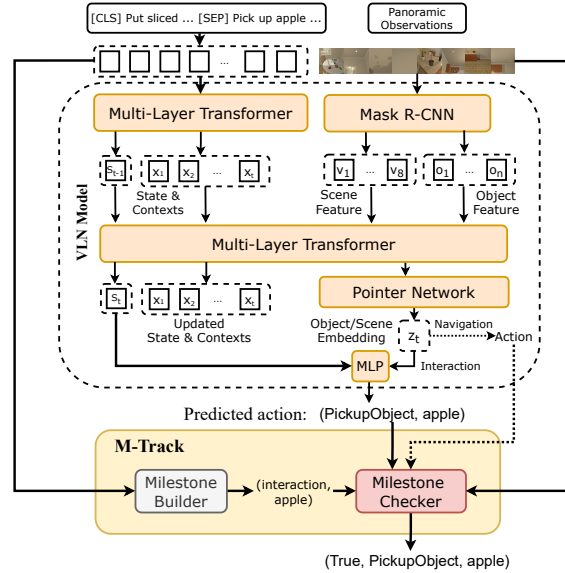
[CLS] Put sliced ... [SEP] Pick up apple ...

Panoramic Observations

...

VLN Model

Multi-Layer Transformer

Mask R-CNN

$s_{t-1}$

$x_1$ $x_2$ ... $x_t$

State & Contexts

$v_1$ ... $v_8$

Scene Feature

$o_1$ ... $o_n$

Object Feature

Multi-Layer Transformer

$s_t$

$x_1$ $x_2$ ... $x_t$

Updated State & Contexts

Pointer Network

Object/Scene Embedding

$z_t$

Navigation

Action

Interaction

MLP

Predicted action: (PickupObject, apple)

M-Track

Milestone Builder

(interaction, apple)

Milestone Checker

(True, PickupObject, apple)